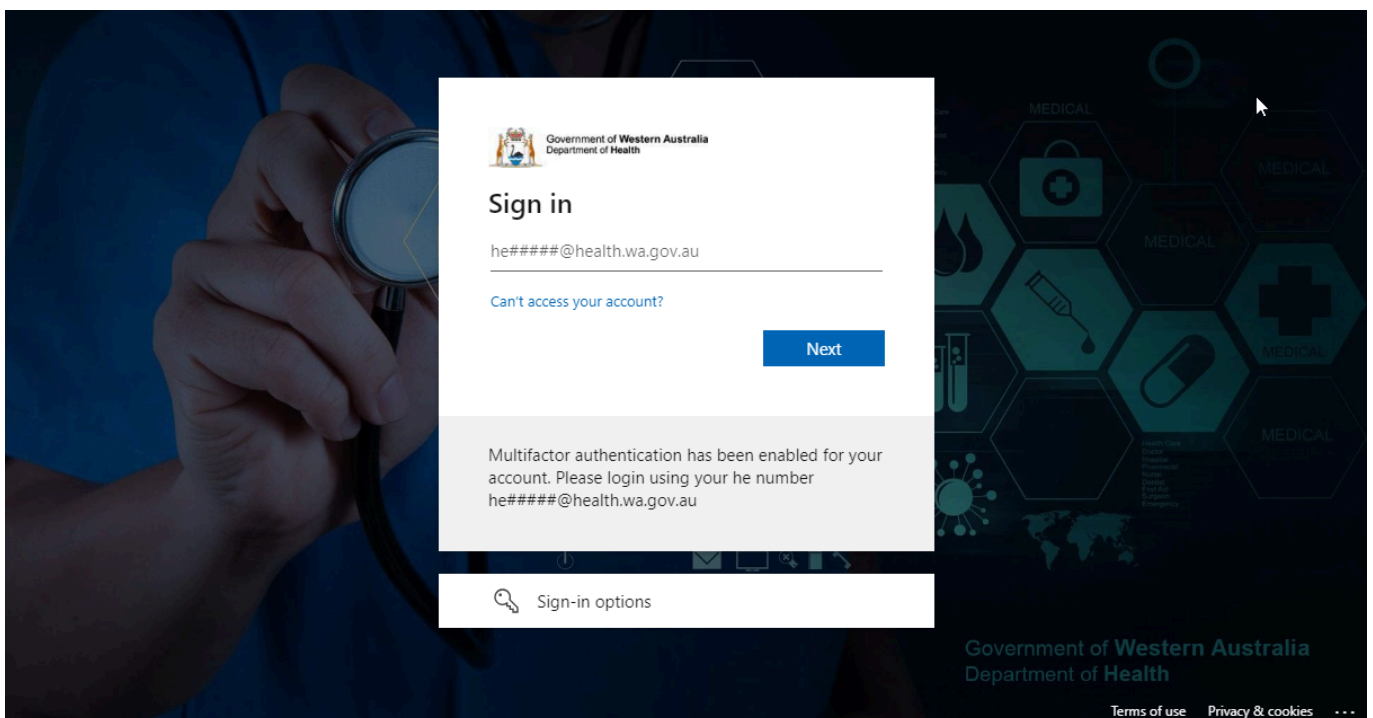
MEDICAL

MEDICAL

MEDICAL

MEDICAL

MEDICAL

Government of Western Australia
Department of Health

Sign in

he#####@health.wa.gov.au

Can't access your account?

Next

Multifactor authentication has been enabled for your account. Please login using your he number he#####@health.wa.gov.au

Sign-in options

Government of Western Australia
Department of Health

Terms of use Privacy & cookies ...